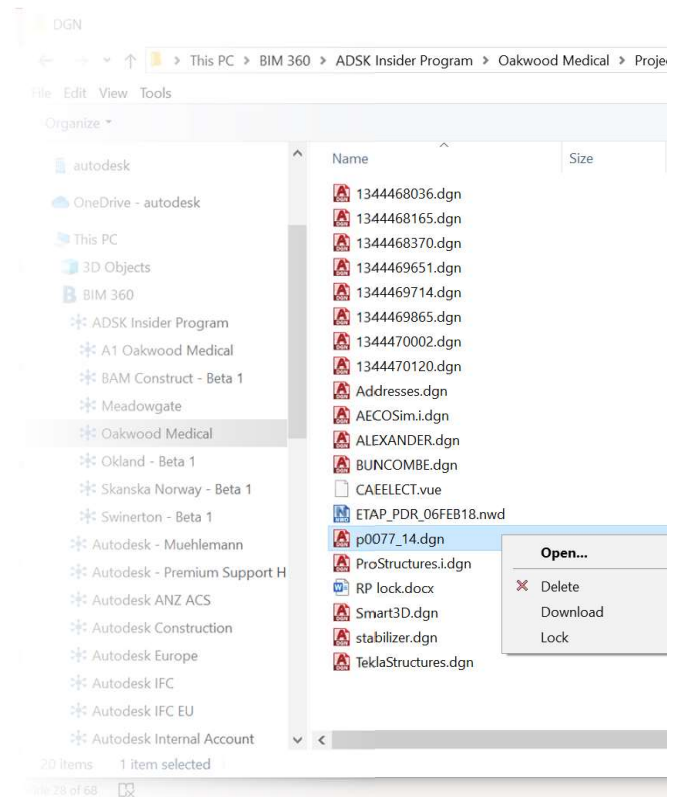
DGN

This PC > BIM 360 > ADSK Insider Program > Oakwood Medical > Proje

File Edit View Tools

Organize

autodesk
OneDrive - autodesk
This PC
3D Objects
BIM 360
ADSK Insider Program
A1 Oakwood Medical
BAM Construct - Beta 1
Meadowgate
Oakwood Medical
Okland - Beta 1
Skanska Norway - Beta 1
Swinerton - Beta 1
Autodesk - Muehlemann
Autodesk - Premium Support H
Autodesk ANZ ACS
Autodesk Construction
Autodesk Europe
Autodesk IFC
Autodesk IFC EU
Autodesk Internal Account

| Name | Size |
|---|---|
| 1344468036.dgn | |
| 1344468165.dgn | |
| 1344468370.dgn | |
| 1344469651.dgn | |
| 1344469714.dgn | |
| 1344469865.dgn | |
| 1344470002.dgn | |
| 1344470120.dgn | |
| Addresses.dgn | |
| AECOSim.i.dgn | |
| ALEXANDER.dgn | |
| BUNCOMBE.dgn | |
| CAEELECT.vue | |
| ETAP_PDR_06FEB18.nwd | |
| p0077_14.dgn | |
| ProStructures.i.dgn | |
| RP lock.docx | |
| Smart3D.dgn | |
| stabilizer.dgn | |
| TeklaStructures.dgn | |

Open...
Delete
Download
Lock

20 items 1 item selected

File 28 of 68